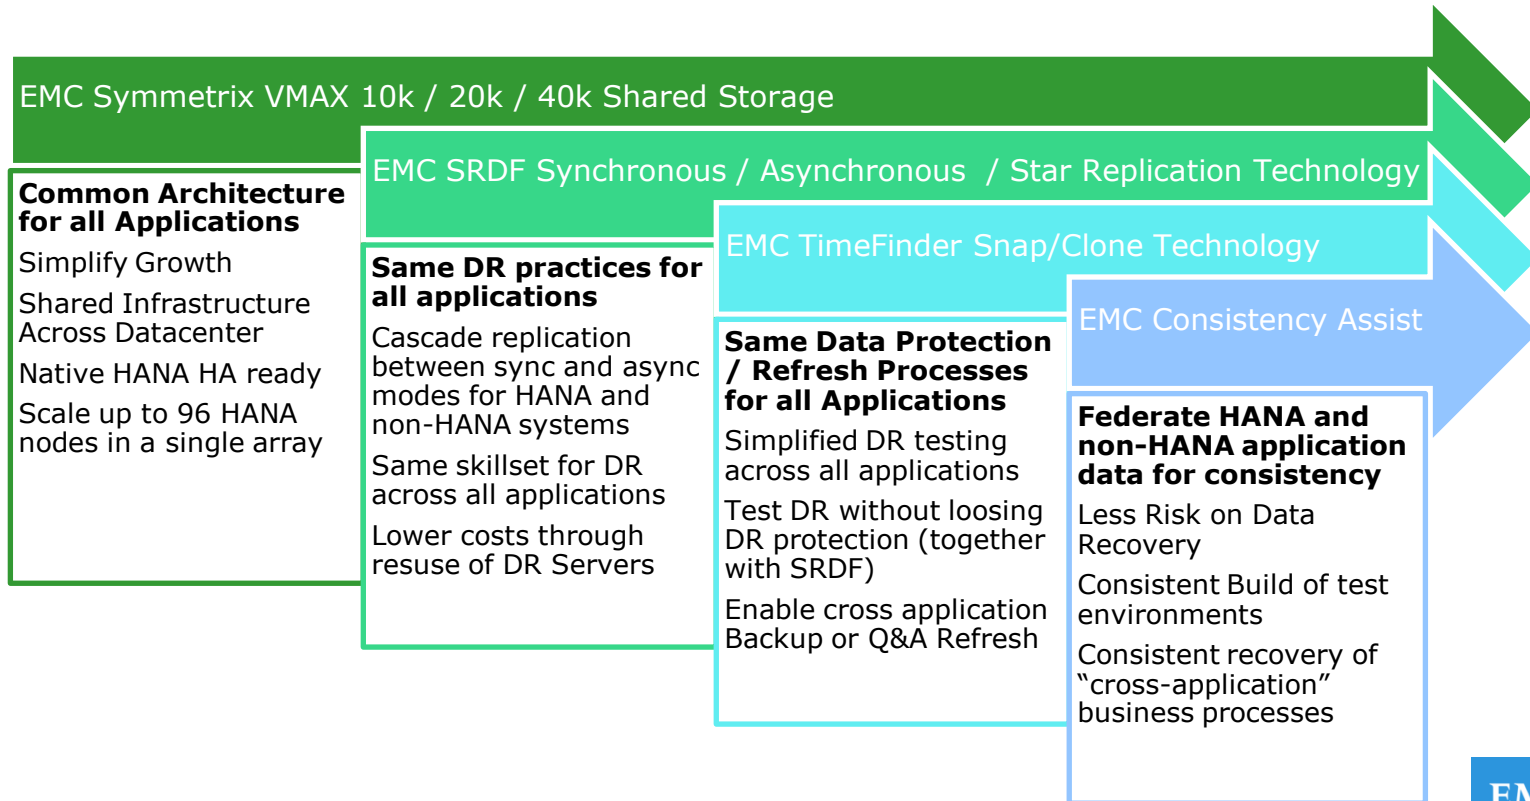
EMC Symmetrix VMAX 10k / 20k / 40k Shared Storage

EMC SRDF Synchronous / Asynchronous / Star Replication Technology

EMC TimeFinder Snap/Clone Technology

EMC Consistency Assist

**Common Architecture for all Applications**

Simplify Growth

Shared Infrastructure Across Datacenter

Native HANA HA ready

Scale up to 96 HANA nodes in a single array

**Same DR practices for all applications**

Cascade replication between sync and async modes for HANA and non-HANA systems

Same skillset for DR across all applications

Lower costs through resuse of DR Servers

**Same Data Protection / Refresh Processes for all Applications**

Simplified DR testing across all applications

Test DR without loosing DR protection (together with SRDF)

Enable cross application Backup or Q&A Refresh

**Federate HANA and non-HANA application data for consistency**

Less Risk on Data Recovery

Consistent Build of test environments

Consistent recovery of "cross-application" business processes

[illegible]